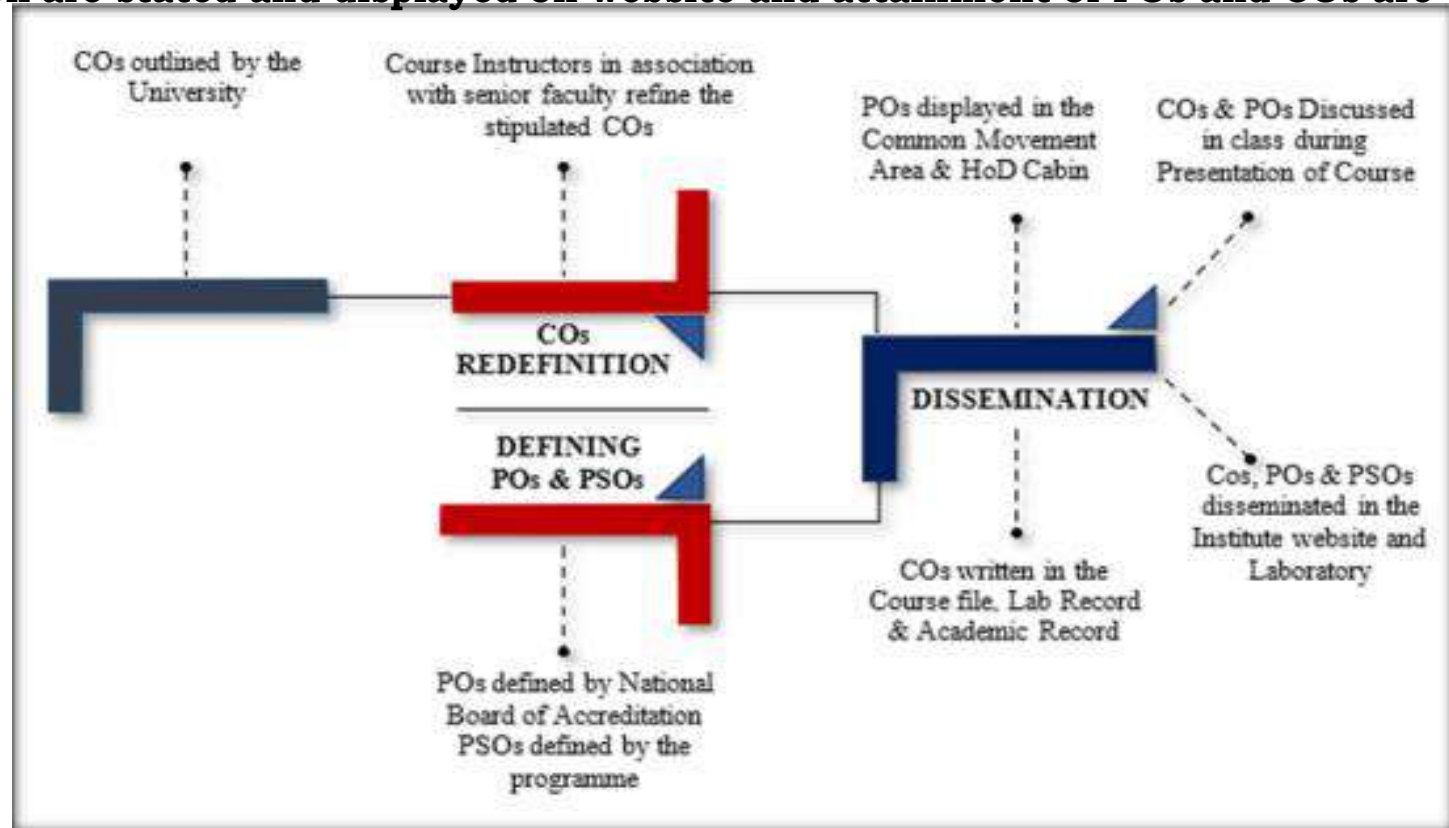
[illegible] are stated and displayed on website and attainment of POs and COs are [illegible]

COs outlined by the University

Course Instructors in association with senior faculty refine the stipulated COs

COs REDEFINITION

DEFINING POs & PSOs

POs defined by National Board of Accreditation PSOs defined by the programme

POs displayed in the Common Movement Area & HoD Cabin

CОs & POs Discussed in class during Presentation of Course

DISSEMINATION

COs written in the Course file, Lab Record & Academic Record

Cos, POs & PSOs disseminated in the Institute website and Laboratory